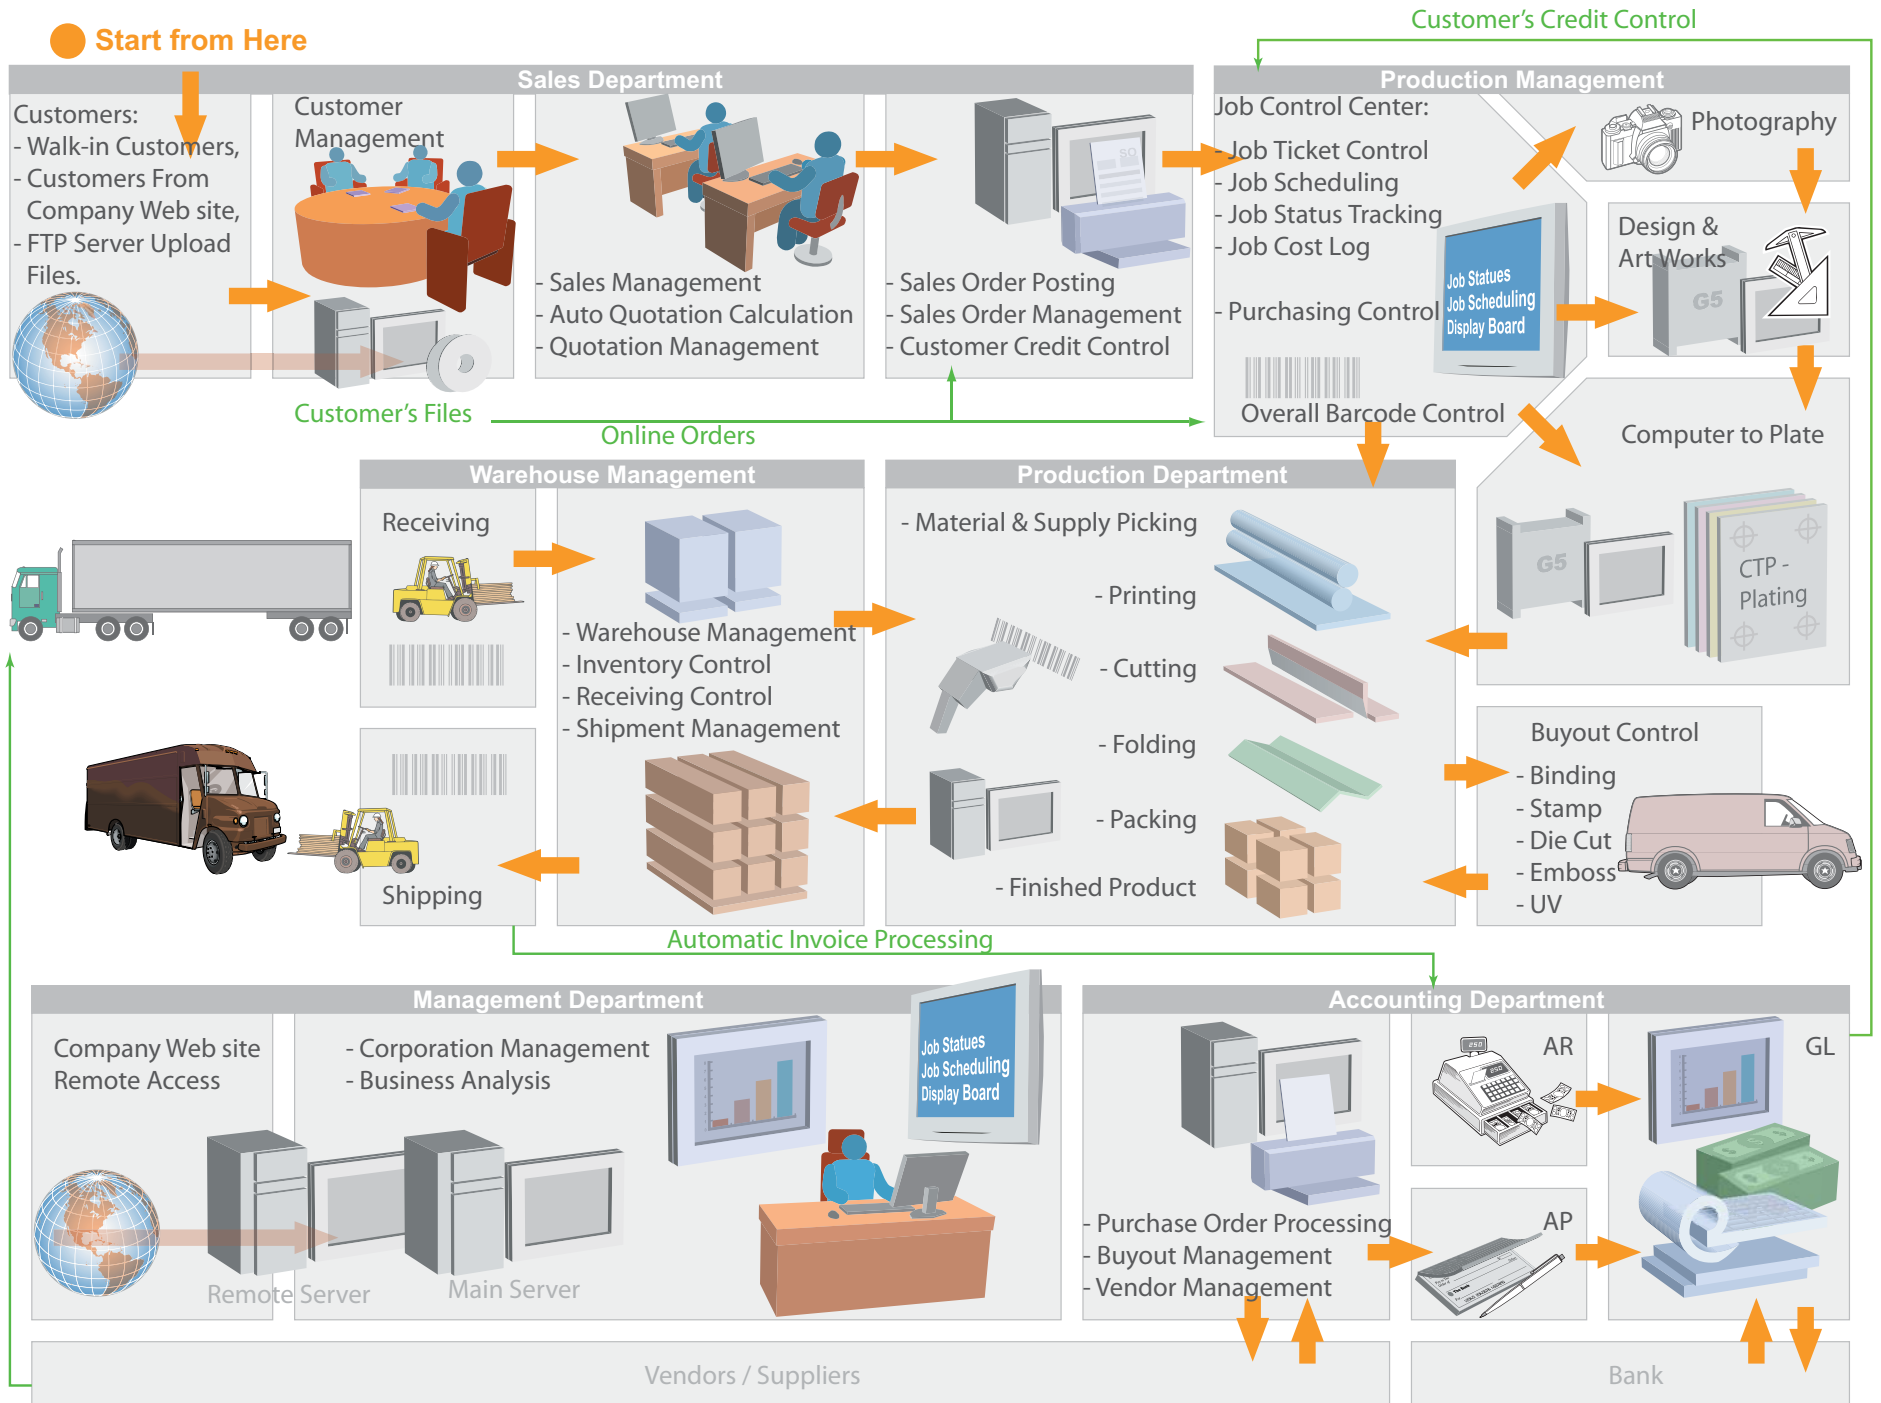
Start from Here

Customer's Credit Control

Sales Department

Customers:
- Walk-in Customers,
- Customers From Company Web site,
- FTP Server Upload Files.

Customer Management

- Sales Management
- Auto Quotation Calculation
- Quotation Management

SO

- Sales Order Posting
- Sales Order Management
- Customer Credit Control

Production Management

Job Control Center:
- Job Ticket Control
- Job Scheduling
- Job Status Tracking
- Job Cost Log

- Purchasing Control

Job Statues
Job Scheduling
Display Board

Overall Barcode Control

Photography

Design & Art Works

G5

Computer to Plate

Customer's Files

Online Orders

Warehouse Management

Receiving

- Warehouse Management
- Inventory Control
- Receiving Control
- Shipment Management

Shipping

Production Department

- Material & Supply Picking
- Printing
- Cutting
- Folding
- Packing
- Finished Product

G5

CTP - Plating

Buyout Control
- Binding
- Stamp
- Die Cut
- Emboss
- UV

Automatic Invoice Processing

Management Department

Company Web site Remote Access

- Corporation Management
- Business Analysis

Job Statues
Job Scheduling
Display Board

Remote Server

Main Server

Accounting Department

- Purchase Order Processing
- Buyout Management
- Vendor Management

AR

AP

GL

Vendors / Suppliers

Bank